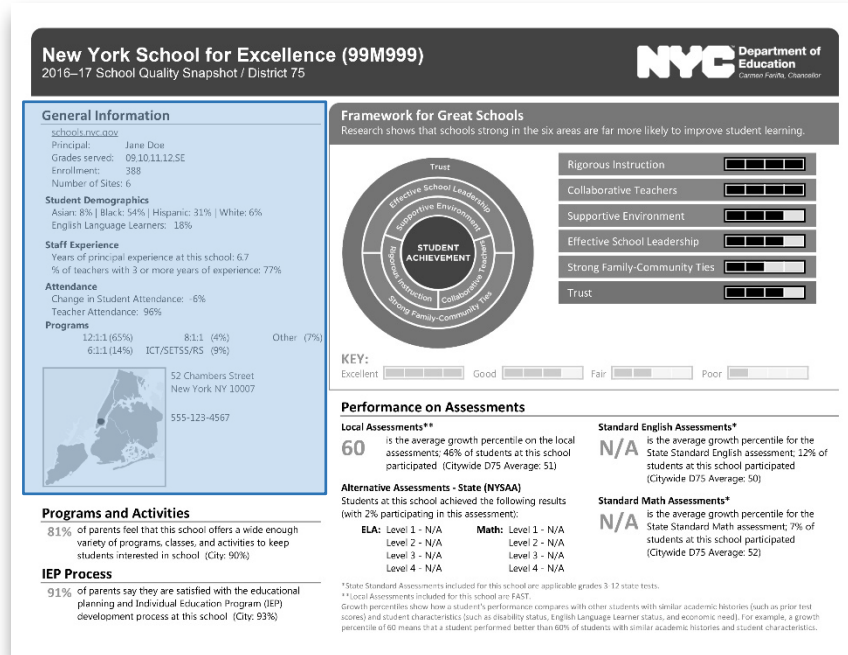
New York School for Excellence (99M999)
2016–17 School Quality Snapshot / District 75

NYC Department of Education
Carmen Fariña, Chancellor

General Information
schools.nyc.gov
Principal: Jane Doe
Grades served: 09,10,11,12,SE
Enrollment: 388
Number of Sites: 6

Student Demographics
Asian: 8% | Black: 54% | Hispanic: 31% | White: 6%
English Language Learners: 18%

Staff Experience
Years of principal experience at this school: 6.7
% of teachers with 3 or more years of experience: 77%

Attendance
Change in Student Attendance: -6%
Teacher Attendance: 96%

Programs
12:1:1 (65%) 8:1:1 (4%) Other (7%)
6:1:1 (14%) ICT/SETSS/RS (9%)

52 Chambers Street
New York NY 10007

555-123-4567

Framework for Great Schools
Research shows that schools strong in the six areas are far more likely to improve student learning.

Trust
Effective School Leadership
Supportive Environment
STUDENT ACHIEVEMENT
Rigorous Instruction
Collaborative Teachers
Strong Family-Community Ties

Rigorous Instruction
Collaborative Teachers
Supportive Environment
Effective School Leadership
Strong Family-Community Ties
Trust

KEY:
Excellent Good Fair Poor

Performance on Assessments

Local Assessments**
60 is the average growth percentile on the local assessments; 46% of students at this school participated (Citywide D75 Average: 51)

Alternative Assessments - State (NYSAA)
Students at this school achieved the following results (with 2% participating in this assessment):
ELA: Level 1 - N/A
Level 2 - N/A
Level 3 - N/A
Level 4 - N/A
Math: Level 1 - N/A
Level 2 - N/A
Level 3 - N/A
Level 4 - N/A

Standard English Assessments*
N/A is the average growth percentile for the State Standard English assessment; 12% of students at this school participated (Citywide D75 Average: 50)

Standard Math Assessments*
N/A is the average growth percentile for the State Standard Math assessment; 7% of students at this school participated (Citywide D75 Average: 52)

Programs and Activities
81% of parents feel that this school offers a wide enough variety of programs, classes, and activities to keep students interested in school (City: 90%)

IEP Process
91% of parents say they are satisfied with the educational planning and Individual Education Program (IEP) development process at this school (City: 93%)

*State Standard Assessments included for this school are applicable grades 3-12 state tests.
**Local Assessments included for this school are FAST.
Growth percentiles show how a student's performance compares with other students with similar academic histories (such as prior test scores) and student characteristics (such as disability status, English Language Learner status, and economic need). For example, a growth percentile of 60 means that a student performed better than 60% of students with similar academic histories and student characteristics.